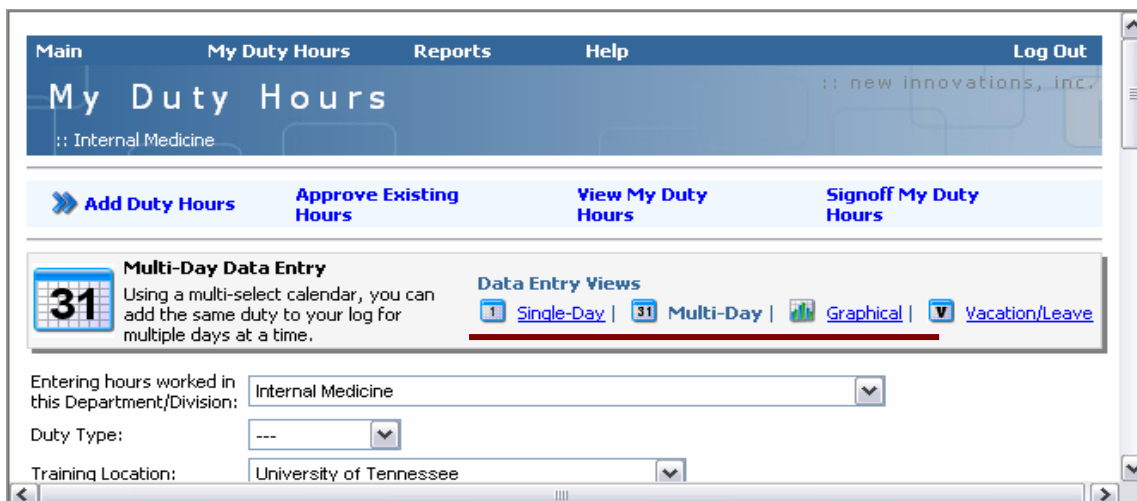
Main | My Duty Hours | Reports | Help | Log Out

My Duty Hours
:: Internal Medicine

:: new innovations, inc.

Add Duty Hours | Approve Existing Hours | View My Duty Hours | Signoff My Duty Hours

31

Multi-Day Data Entry
Using a multi-select calendar, you can add the same duty to your log for multiple days at a time.

Data Entry Views
1 Single-Day | 31 Multi-Day | Graphical | V Vacation/Leave

Entering hours worked in this Department/Division: Internal Medicine

Duty Type: ---

Training Location: University of Tennessee